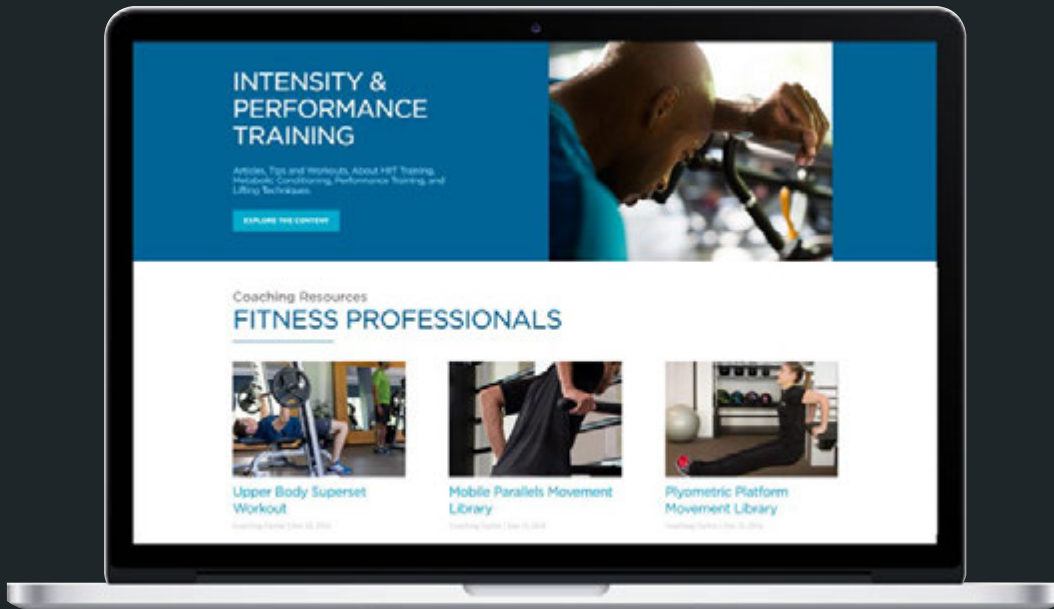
INTENSITY & PERFORMANCE TRAINING

Articles, Tips and Workouts, About HIIT Training, Metabolic Conditioning, Performance Training, and Lifting Techniques

EXPLORE THE CONTENT

Coaching Resources
FITNESS PROFESSIONALS

Upper Body Superset Workout
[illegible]

Mobile Parallels Movement Library
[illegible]

Plyometric Platform Movement Library
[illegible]